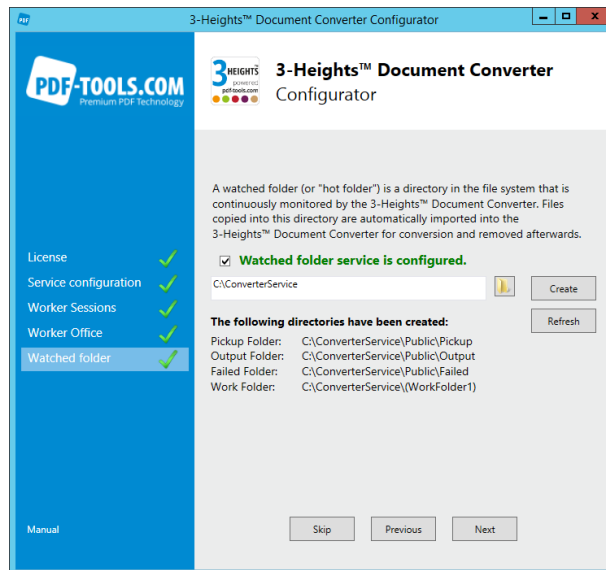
PDF
3-Heights™ Document Converter Configurator

PDF-TOOLS.COM
Premium PDF Technology

3 HEIGHTS powered pdf-tools.com

3-Heights™ Document Converter
Configurator

A watched folder (or "hot folder") is a directory in the file system that is continuously monitored by the 3-Heights™ Document Converter. Files copied into this directory are automatically imported into the 3-Heights™ Document Converter for conversion and removed afterwards.

License
Service configuration
Worker Sessions
Worker Office
Watched folder

Watched folder service is configured.

C:\ConverterService

Create

Refresh

The following directories have been created:

| Pickup Folder: | C:\ConverterService\Public\Pickup |
|---|---|
| Output Folder: | C:\ConverterService\Public\Output |
| Failed Folder: | C:\ConverterService\Public\Failed |
| Work Folder: | C:\ConverterService\(WorkFolder1) |

Manual

Skip
Previous
Next